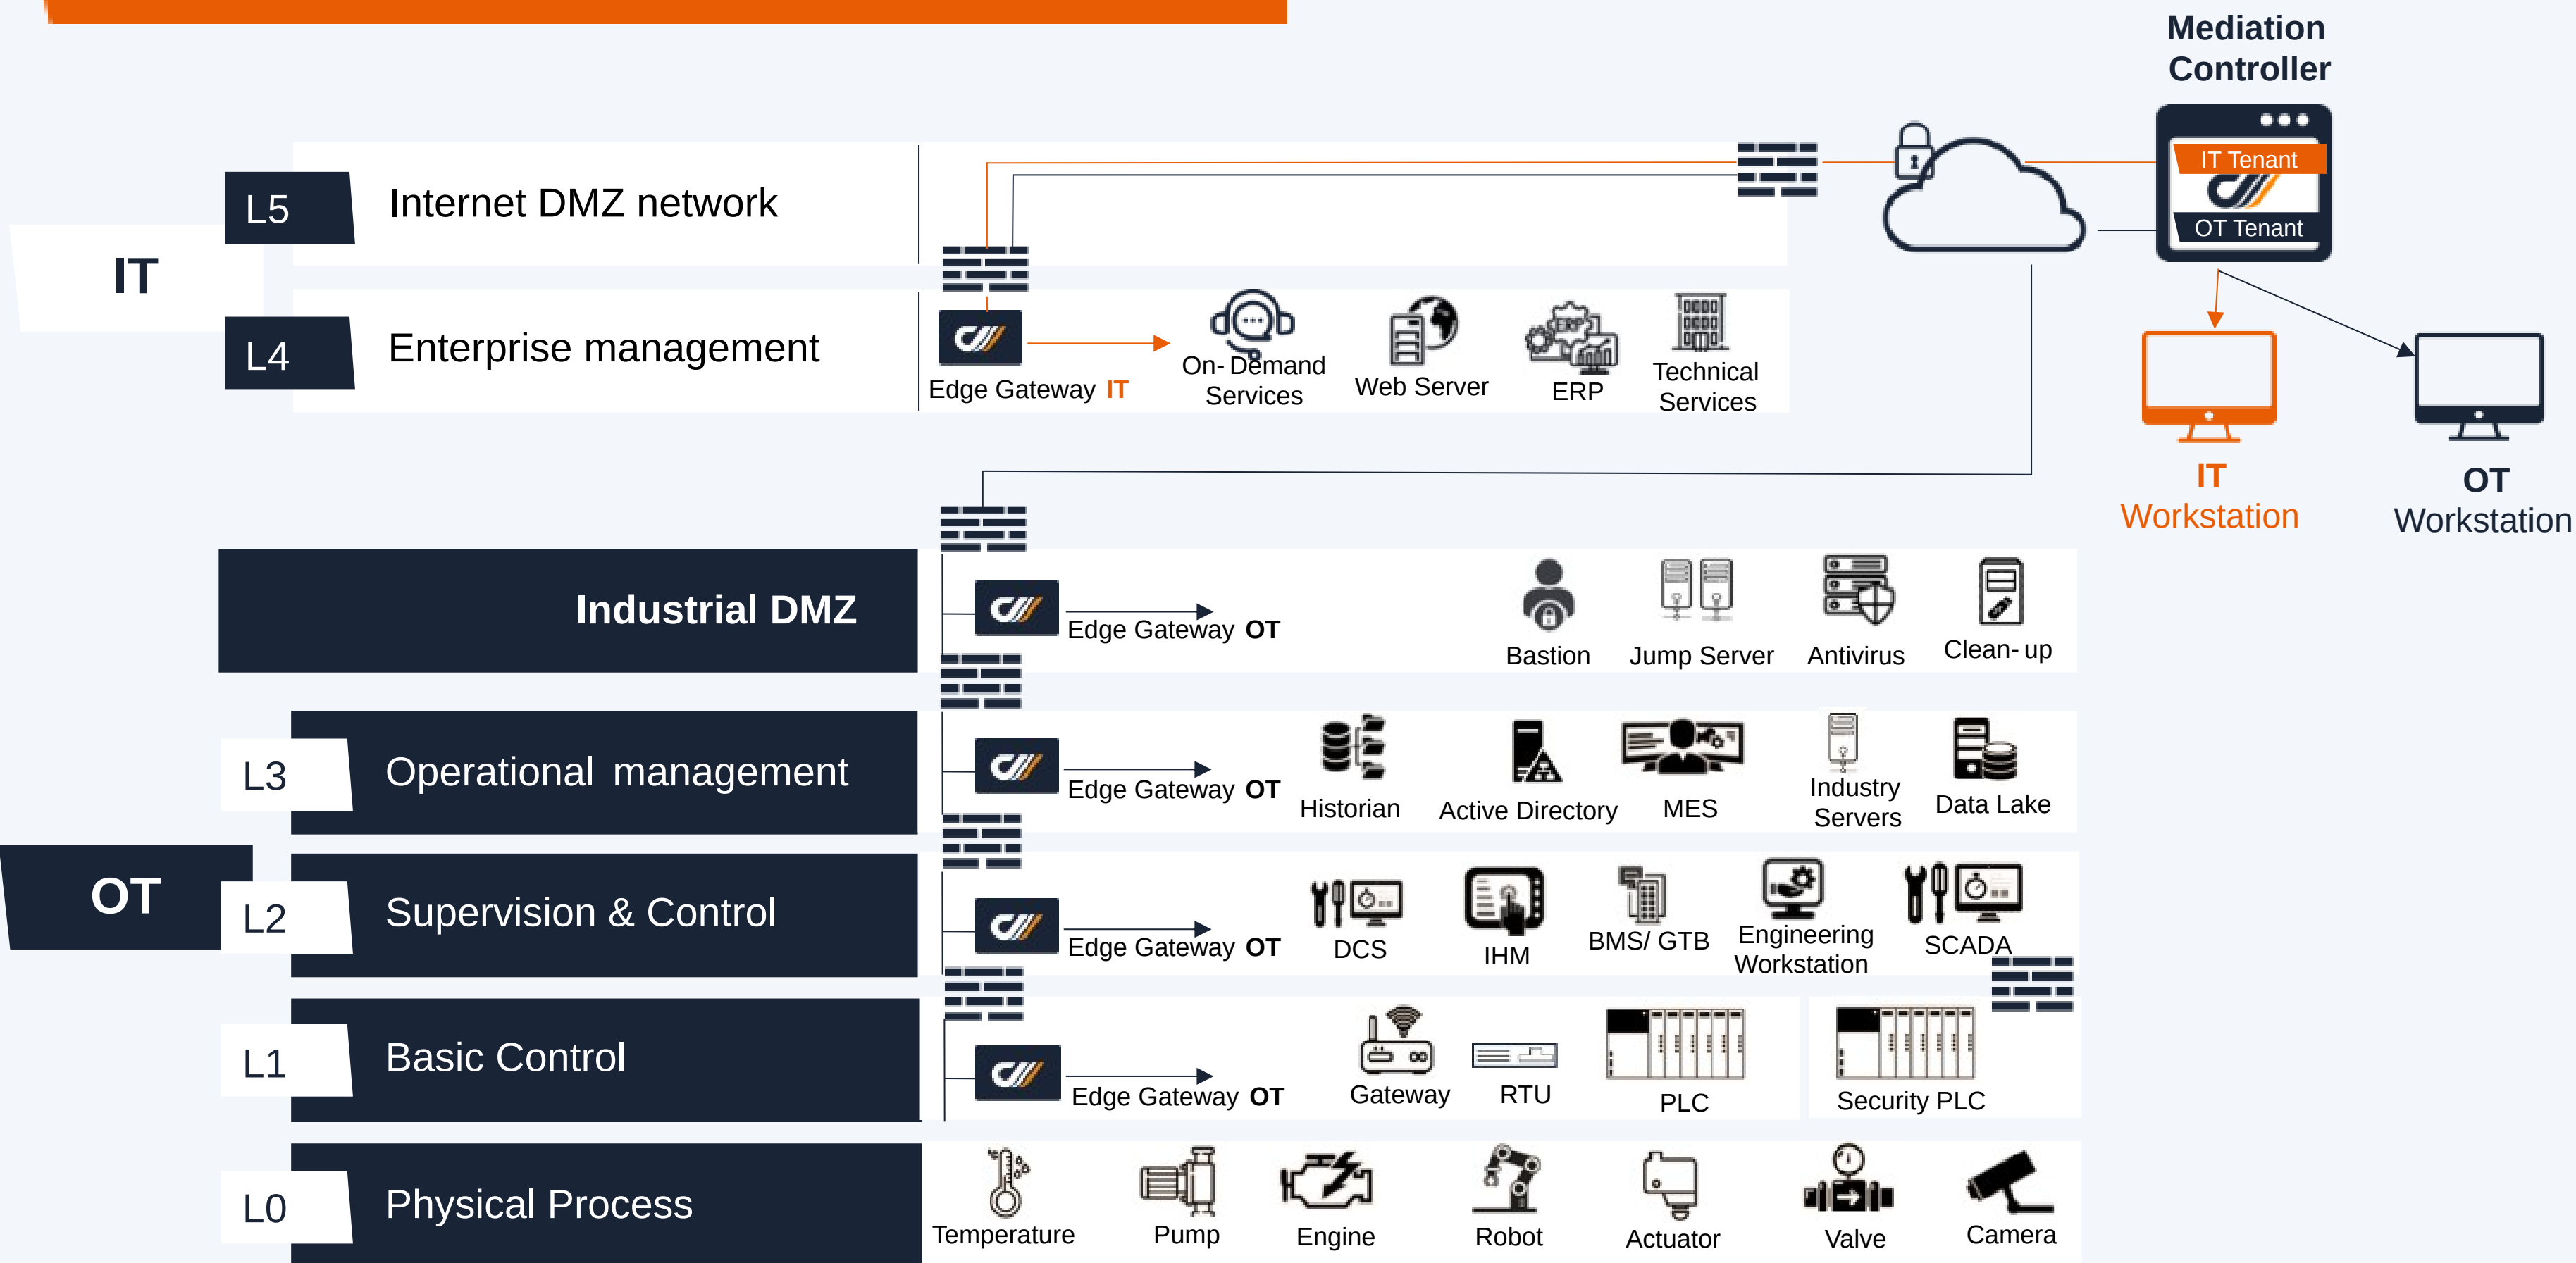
Mediation Controller

IT Tenant

OT Tenant

IT

L5 Internet DMZ network

L4 Enterprise management

Edge Gateway IT

On- Demand Services

Web Server

ERP

Technical Services

IT Workstation

OT Workstation

Industrial DMZ

Edge Gateway OT

Bastion

Jump Server

Antivirus

Clean- up

L3 Operational management

Edge Gateway OT

Historian

Active Directory

MES

Industry Servers

Data Lake

OT

L2 Supervision & Control

Edge Gateway OT

DCS

IHM

BMS/ GTB

Engineering Workstation

SCADA

L1 Basic Control

Edge Gateway OT

Gateway

RTU

PLC

Security PLC

L0 Physical Process

Temperature

Pump

Engine

Robot

Actuator

Valve

Camera